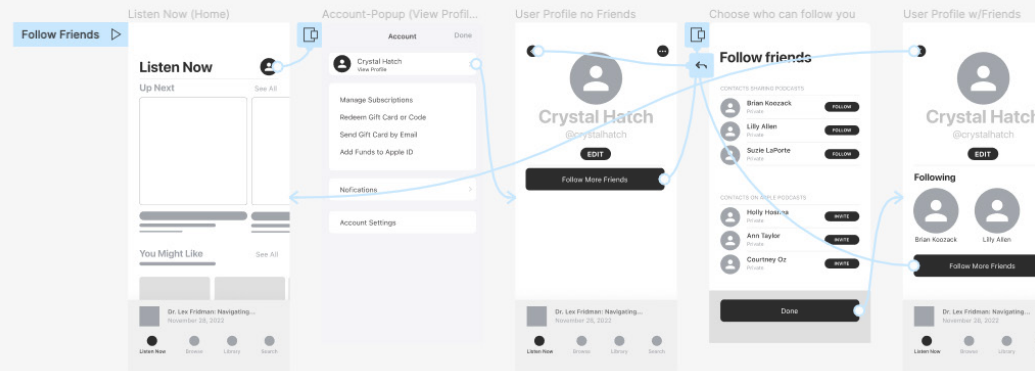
Follow Friends

Listen Now (Home)

Listen Now

Up Next

See All

You Might Like

See All

Dr. Lex Fridman: Navigating...
November 28, 2022

Listen Now
Browse
Library
Search

Account-Popup (View Profil...

Account

Done

Crystal Hatch
View Profile

Manage Subscriptions
Redeem Gift Card or Code
Send Gift Card by Email
Add Funds to Apple ID

Notications

Account Settings

User Profile no Friends

Crystal Hatch
@crystalhatch

EDIT

Follow More Friends

Dr. Lex Fridman: Navigating...
November 28, 2022

Listen Now
Browse
Library
Search

Choose who can follow you

Follow friends

CONTACTS SHARING PODCASTS

Brian Koozack
Private
FOLLOW

Lilly Allen
Private
FOLLOW

Suzie LaPorte
Private
FOLLOW

CONTACTS ON APPLE PODCASTS

Holly Hosins
Private
INVITE

Ann Taylor
Private
INVITE

Courtney Oz
Private
INVITE

Done

User Profile w/Friends

Crystal Hatch
@crystalhatch

EDIT

Following

Brian Koozack
Lilly Allen

Follow More Friends

Dr. Lex Fridman: Navigating...
November 28, 2022

Listen Now
Browse
Library